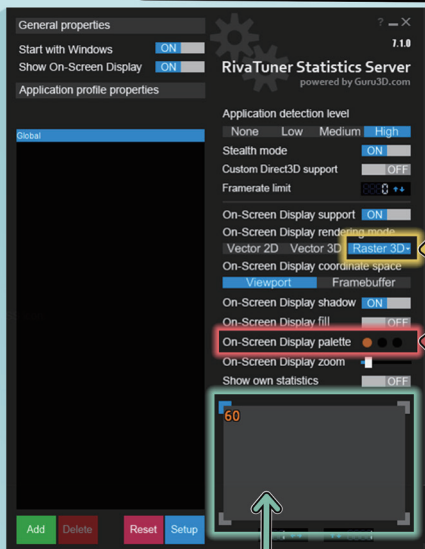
General properties
Start with Windows ON
Show On-Screen Display ON
Application profile properties

Global

Add Delete Reset Setup

? — ✕
7.1.0
RivaTuner Statistics Server
powered by Guru3D.com

Application detection level
None Low Medium High
Stealth mode ON
Custom Direct3D support OFF
Framerate limit 0
On-Screen Display support ON
On-Screen Display rendering mode
Vector 2D Vector 3D Raster 3D
On-Screen Display coordinate space
Viewport Framebuffer
On-Screen Display shadow ON
On-Screen Display fill OFF
On-Screen Display palette
On-Screen Display zoom
Show own statistics OFF

60